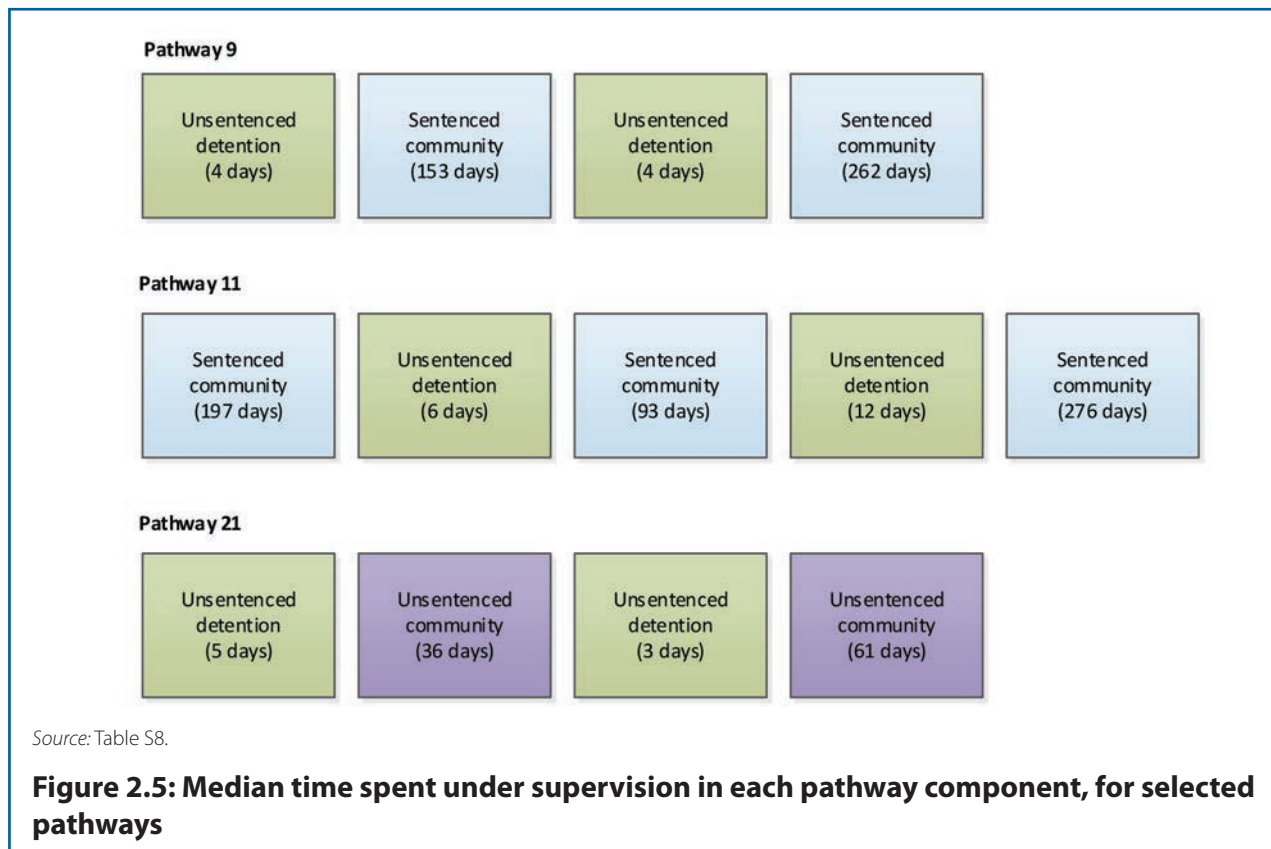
Pathway 9

Unsentenced detention (4 days)

Sentenced community (153 days)

Unsentenced detention (4 days)

Sentenced community (262 days)

Pathway 11

Sentenced community (197 days)

Unsentenced detention (6 days)

Sentenced community (93 days)

Unsentenced detention (12 days)

Sentenced community (276 days)

Pathway 21

Unsentenced detention (5 days)

Unsentenced community (36 days)

Unsentenced detention (3 days)

Unsentenced community (61 days)

Source: Table S8.

**Figure 2.5: Median time spent under supervision in each pathway component, for selected pathways**